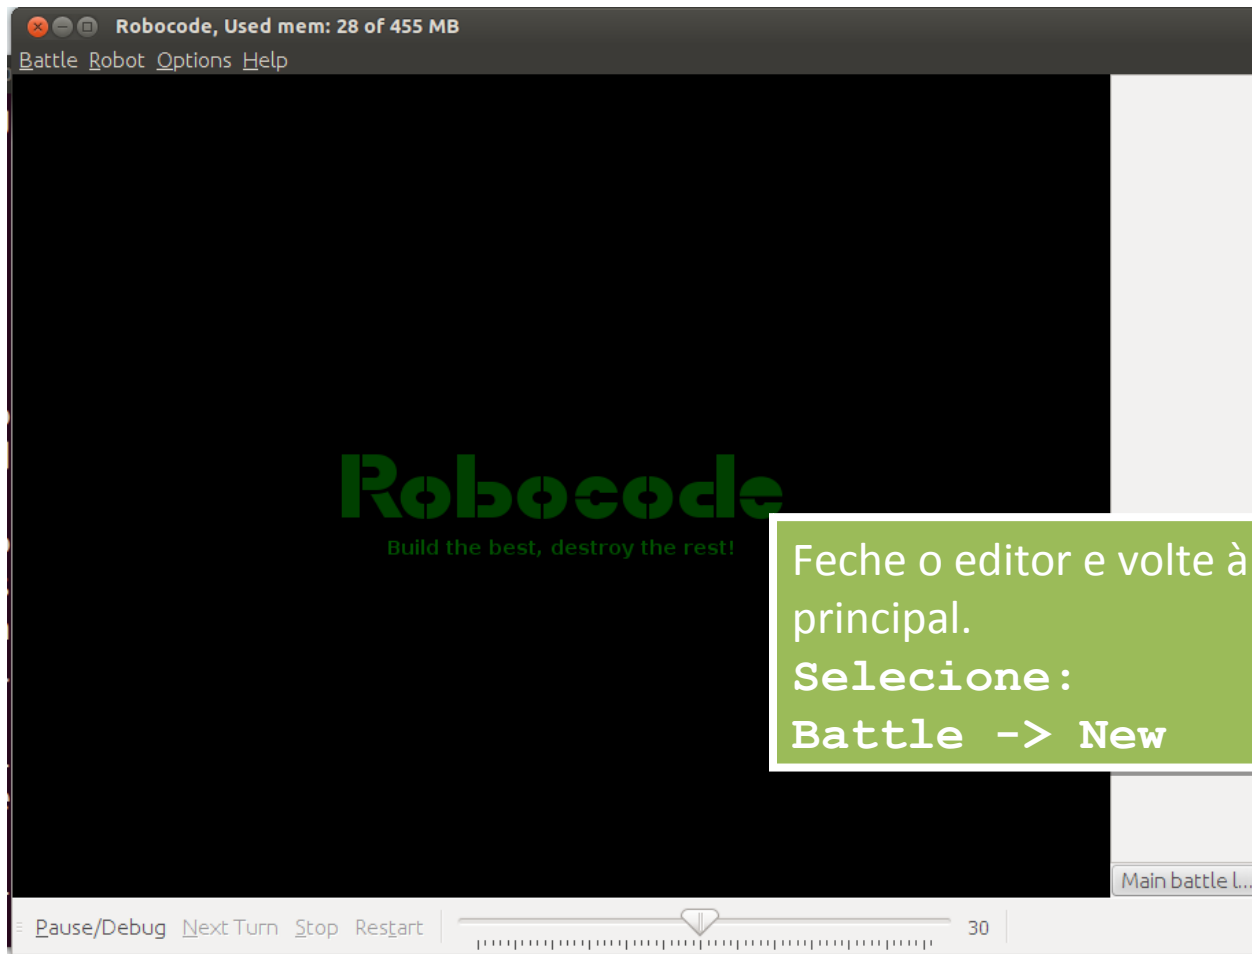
Robocode, Used mem: 28 of 455 MB

Battle Robot Options Help

Robocode

Build the best, destroy the rest!

Feche o editor e volte à principal.
Selecione:
Battle -> New

Main battle l...

Pause/Debug Next Turn Stop Restart 30